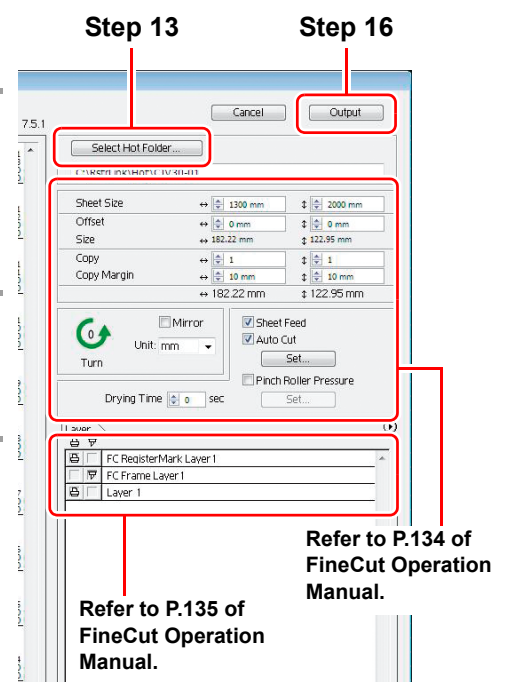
Step 13

Step 16

7.5.1

Cancel

Output

Select Hot Folder...

C:\RasterLink\HotFolder\JV30-01

Sheet Size ↔ 1300 mm ↕ 2000 mm

Offset ↔ 0 mm ↕ 0 mm

Size ↔ 182.22 mm ↕ 122.95 mm

Copy ↔ 1 ↕ 1

Copy Margin ↔ 10 mm ↕ 10 mm

↔ 182.22 mm ↕ 122.95 mm

0

Turn

Mirror

Unit: mm

Sheet Feed

Auto Cut

Set...

Pinch Roller Pressure

Drying Time 0 sec

Set...

Layer

FC RegisterMark Layer 1

FC Frame Layer 1

Layer 1

Refer to P.134 of FineCut Operation Manual.

Refer to P.135 of FineCut Operation Manual.